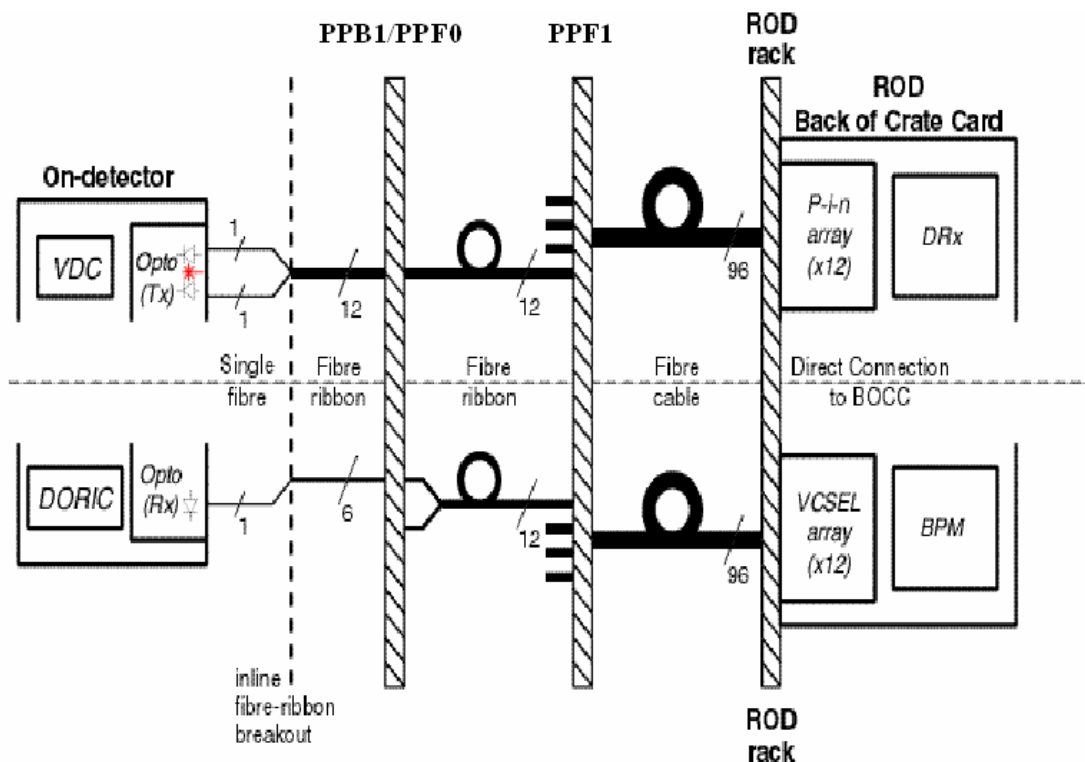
PPB1/PPF0

PPF1

ROD rack

ROD
Back of Crate Card

On-detector

VDC

Opto (Tx)

1

1

12

12

96

P-i-n array (x12)

DRx

Single fibre

Fibre ribbon

Fibre ribbon

Fibre cable

Direct Connection to BOCC

DORIC

Opto (Rx)

1

6

12

96

VCSEL array (x12)

BPM

inline fibre-ribbon breakout

ROD rack